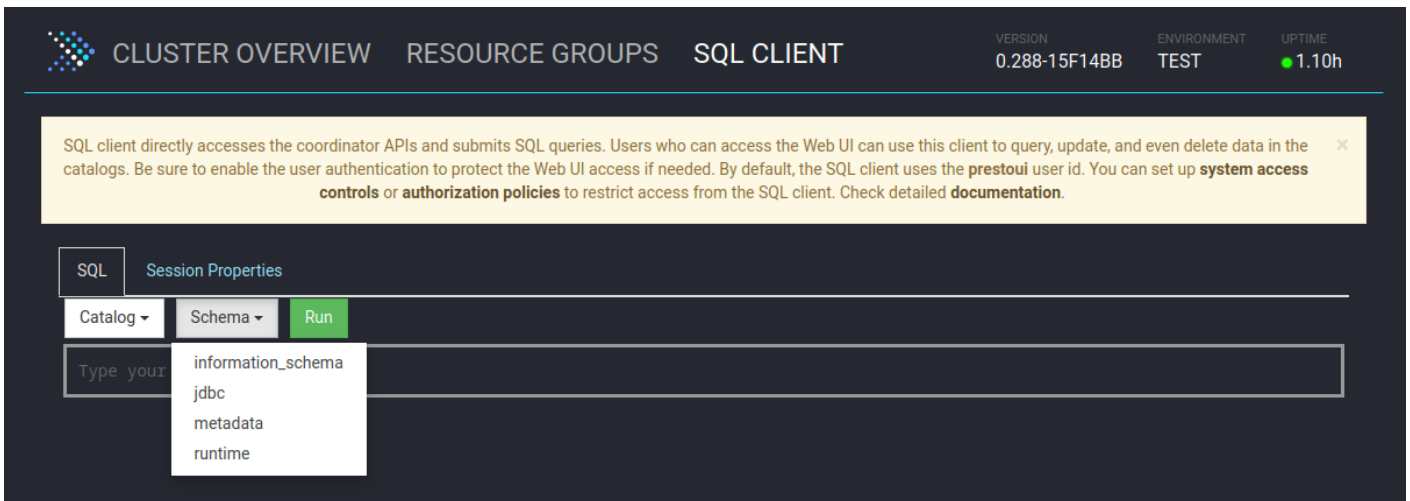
CLUSTER OVERVIEW RESOURCE GROUPS SQL CLIENT

VERSION
0.288-15F14BB

ENVIRONMENT
TEST

UPTIME
1.10h

SQL client directly accesses the coordinator APIs and submits SQL queries. Users who can access the Web UI can use this client to query, update, and even delete data in the catalogs. Be sure to enable the user authentication to protect the Web UI access if needed. By default, the SQL client uses the **prestoui** user id. You can set up **system access controls** or **authorization policies** to restrict access from the SQL client. Check detailed **documentation**.

×

SQL
Session Properties

Catalog
Schema
Run

Type your

information_schema
jdbc
metadata
runtime